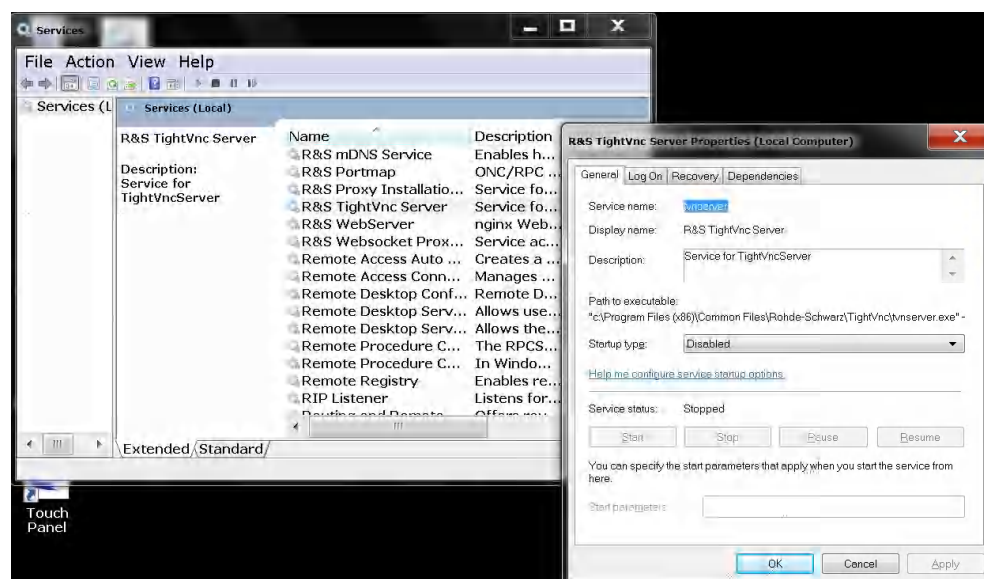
Services

File Action View Help

Services (L

Services (Local)

R&S TightVnc Server

Description:
Service for TightVncServer

| Name | Description |
|---|---|
| R&S mDNS Service | Enables h... |
| R&S Portmap | ONC/RPC ... |
| R&S Proxy Installatio... | Service fo... |
| R&S TightVnc Server | Service fo... |
| R&S WebServer | nginx Web... |
| R&S Websocket Prox... | Service ac... |
| Remote Access Auto ... | Creates a ... |
| Remote Access Conn... | Manages ... |
| Remote Desktop Conf... | Remote D... |
| Remote Desktop Serv... | Allows use... |
| Remote Desktop Serv... | Allows the... |
| Remote Procedure C... | The RPCS... |
| Remote Procedure C... | In Windo... |
| Remote Registry | Enables re... |
| RIP Listener | Listens for... |
| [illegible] | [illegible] |

Extended Standard

Touch Panel

R&S TightVnc Server Properties (Local Computer)

General Log On Recovery Dependencies

Service name: tvnserver

Display name: R&S TightVnc Server

Description: Service for TightVncServer

Path to executable:
"c:\Program Files (x86)\Common Files\Rohde-Schwarz\TightVnc\tvnserver.exe" -

Startup type: Disabled

Help me configure service startup options.

Service status: Stopped

Start Stop Pause Resume

You can specify the start parameters that apply when you start the service from here.

Start parameters

OK Cancel Apply